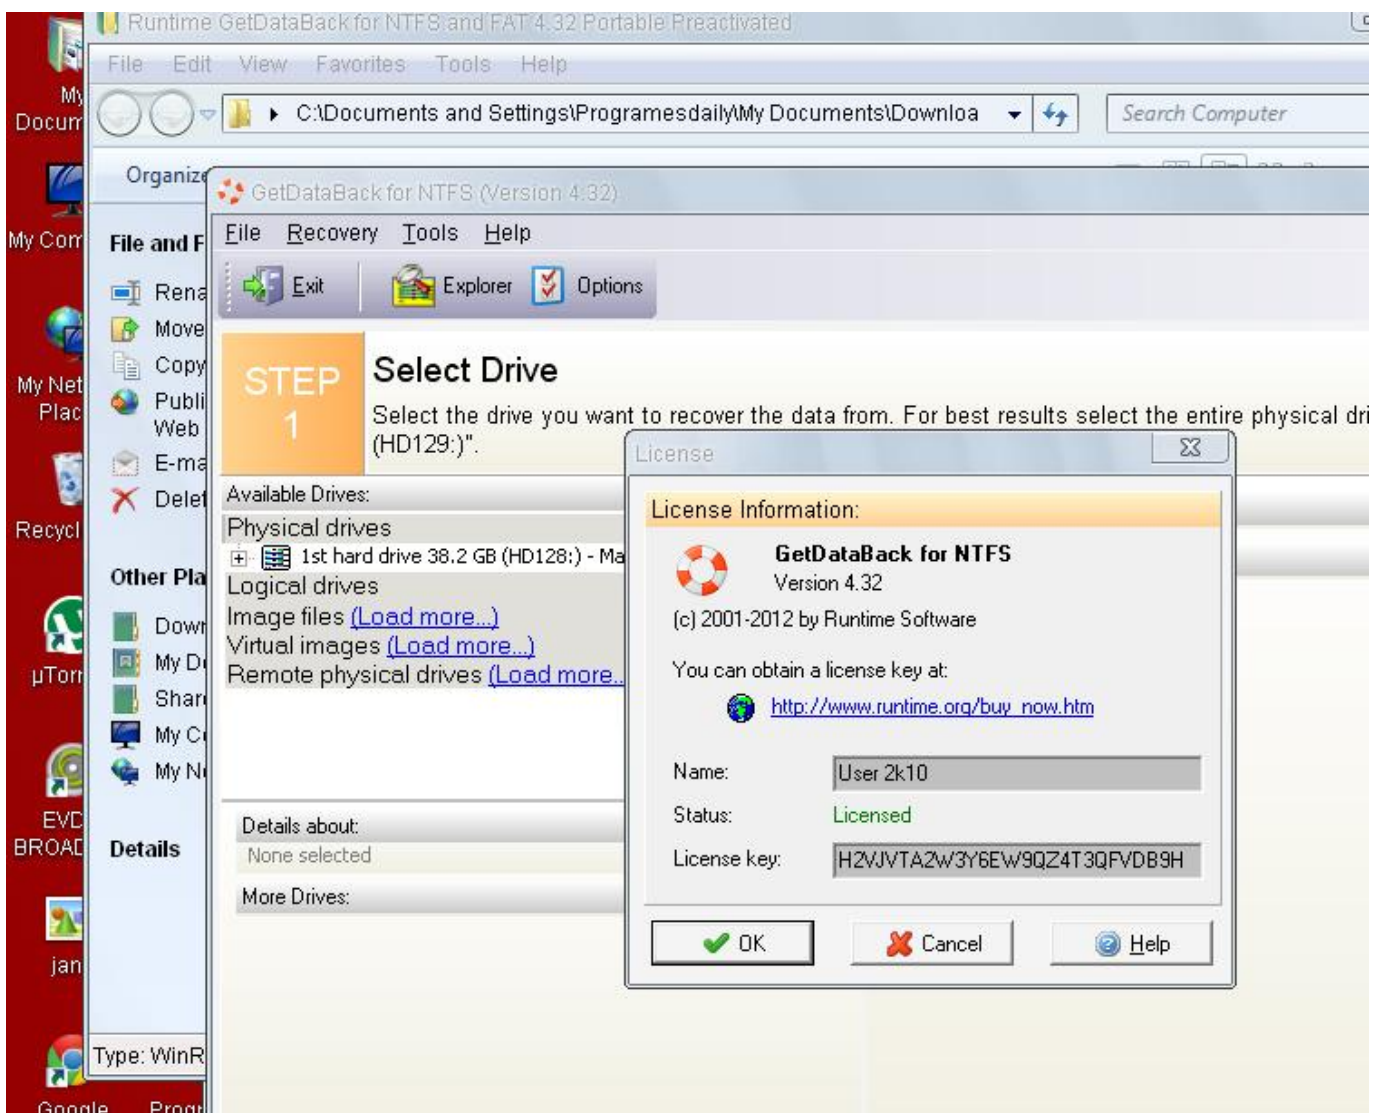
My Docum

My Com

My Net Plac

Recycl

µTorr

EVD BROAD

jan

Google

Runtime GetDataBack for NTFS and FAT 4.32 Portable Preactivated

File Edit View Favorites Tools Help

C:\Documents and Settings\Programesdaily\My Documents\Downloa

Search Computer

Organize

File and F

Rena
Move
Copy
Publi Web
E-ma
Delet

Other Pla

Down
My D
Shar
My C
My N

Details

Type: WinR

Progr

GetDataBack for NTFS (Version 4.32)

File Recovery Tools Help

Exit Explorer Options

STEP 1

Select Drive

Select the drive you want to recover the data from. For best results select the entire physical dri (HD129:)".

Available Drives:

Physical drives
1st hard drive 38.2 GB (HD128:) - Ma
Logical drives
Image files (Load more...)
Virtual images (Load more...)
Remote physical drives (Load more...

Details about:
None selected

More Drives:

License

License Information:

GetDataBack for NTFS
Version 4.32

(c) 2001-2012 by Runtime Software

You can obtain a license key at:

http://www.runtime.org/buy_now.htm

Name: User 2k10

Status: Licensed

License key: H2VJVTA2W3Y6EW9QZ4T3QFVDB9H

OK Cancel Help